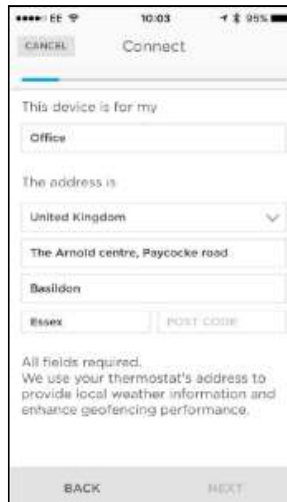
EE 10:03 95%

CANCEL Connect

This device is for my

Office

The address is

United Kingdom

The Arnold centre, Paycocke road

Basildon

Essex

POST CODE

All fields required.
We use your thermostat's address to provide local weather information and enhance geofencing performance.

BACK

NEXT